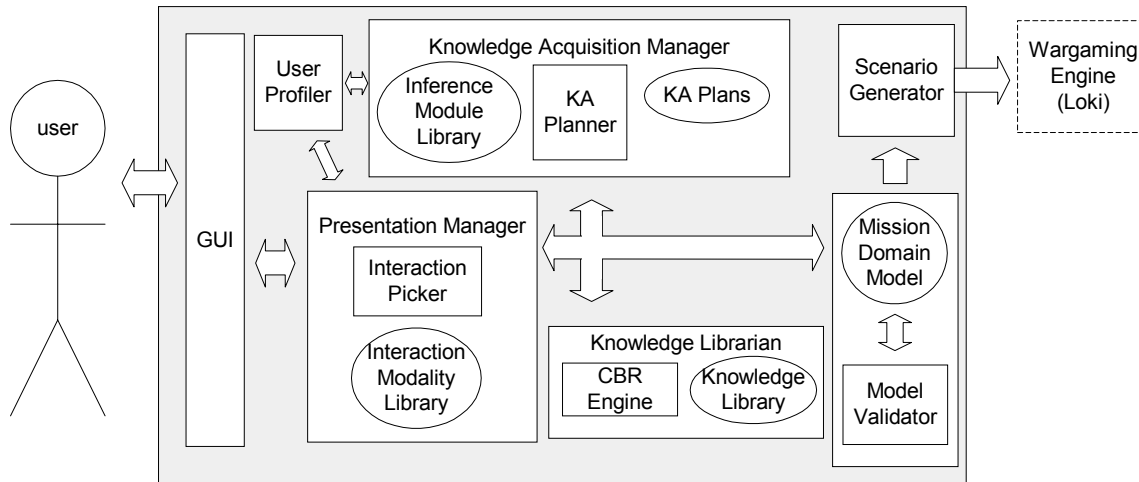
user

GUI

User Profiler

Knowledge Acquisition Manager

Inference Module Library

KA Planner

KA Plans

Scenario Generator

Wargaming Engine (Loki)

Presentation Manager

Interaction Picker

Interaction Modality Library

Knowledge Librarian

CBR Engine

Knowledge Library

Mission Domain Model

Model Validator